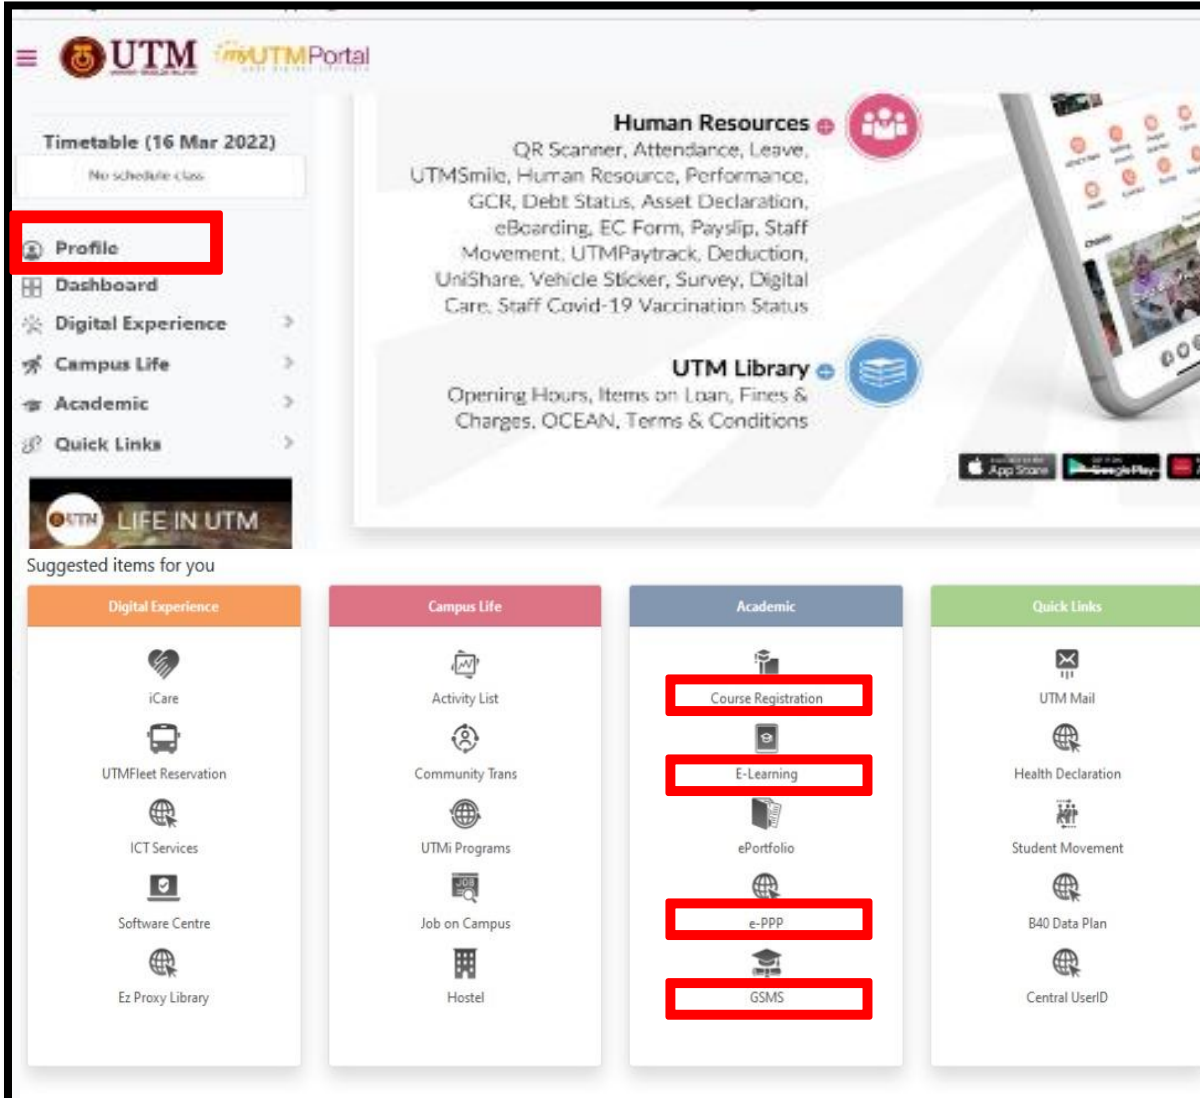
UTM myUTMPortal

Timetable (16 Mar 2022)
No schedule class

Profile
Dashboard
Digital Experience
Campus Life
Academic
Quick Links

UTM LIFE IN UTM

Human Resources
QR Scanner, Attendance, Leave, UTMSmile, Human Resource, Performance, GCR, Debt Status, Asset Declaration, eBoarding, EC Form, Payslip, Staff Movement, UTMPaytrack, Deduction, UniShare, Vehicle Sticker, Survey, Digital Care, Staff Covid-19 Vaccination Status

UTM Library
Opening Hours, Items on Loan, Fines & Charges, OCEAN, Terms & Conditions

App Store
Google Play

Suggested items for you

| Digital Experience | Campus Life | Academic | Quick Links |
|---|---|---|---|
| iCare | Activity List | Course Registration | UTM Mail |
| UTMFleet Reservation | Community Trans | E-Learning | Health Declaration |
| ICT Services | UTMi Programs | ePortfolio | Student Movement |
| Software Centre | Job on Campus | e-PPP | B40 Data Plan |
| Ez Proxy Library | Hostel | GSMS | Central UserID |